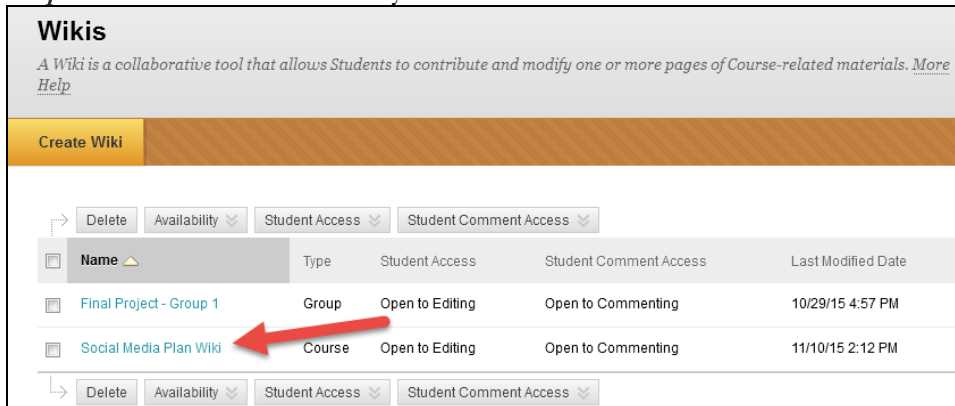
Wikis

A Wiki is a collaborative tool that allows Students to contribute and modify one or more pages of Course-related materials. More Help

Create Wiki

Delete | Availability | Student Access | Student Comment Access

| | Name | Type | Student Access | Student Comment Access | Last Modified Date |
|---|---|---|---|---|---|
| | Final Project - Group 1 | Group | Open to Editing | Open to Commenting | 10/29/15 4:57 PM |
| | Social Media Plan Wiki | Course | Open to Editing | Open to Commenting | 11/10/15 2:12 PM |

Delete | Availability | Student Access | Student Comment Access